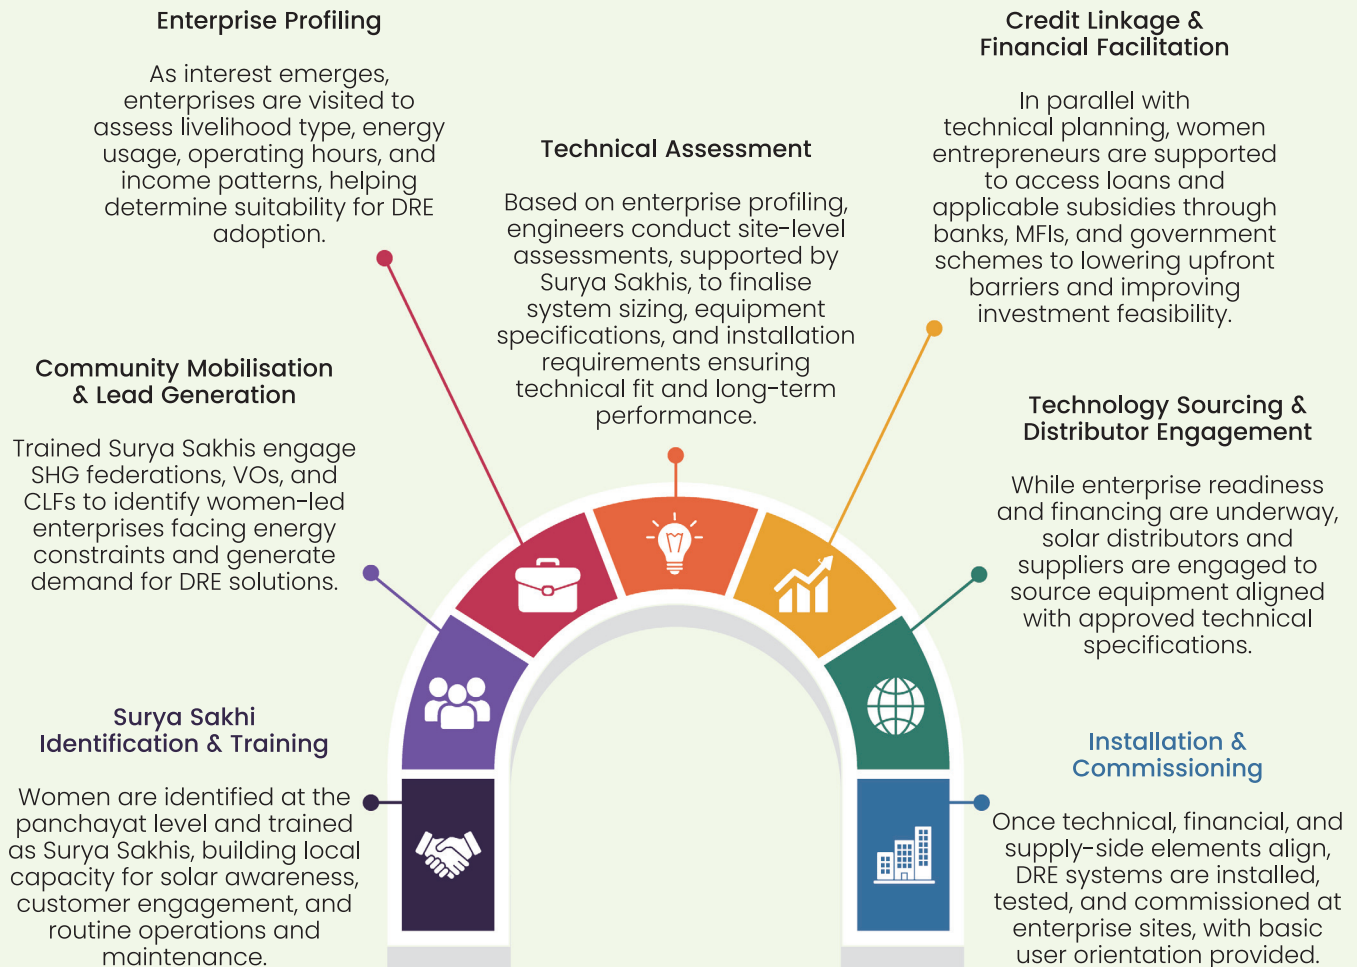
Enterprise Profiling

As interest emerges, enterprises are visited to assess livelihood type, energy usage, operating hours, and income patterns, helping determine suitability for DRE adoption.

Technical Assessment

Based on enterprise profiling, engineers conduct site-level assessments, supported by Surya Sakhis, to finalise system sizing, equipment specifications, and installation requirements ensuring technical fit and long-term performance.

Credit Linkage & Financial Facilitation

In parallel with technical planning, women entrepreneurs are supported to access loans and applicable subsidies through banks, MFIs, and government schemes to lowering upfront barriers and improving investment feasibility.

Community Mobilisation & Lead Generation

Trained Surya Sakhis engage SHG federations, VOs, and CLFs to identify women-led enterprises facing energy constraints and generate demand for DRE solutions.

Technology Sourcing & Distributor Engagement

While enterprise readiness and financing are underway, solar distributors and suppliers are engaged to source equipment aligned with approved technical specifications.

Surya Sakhi Identification & Training

Women are identified at the panchayat level and trained as Surya Sakhis, building local capacity for solar awareness, customer engagement, and routine operations and maintenance.

Installation & Commissioning

Once technical, financial, and supply-side elements align, DRE systems are installed, tested, and commissioned at enterprise sites, with basic user orientation provided.